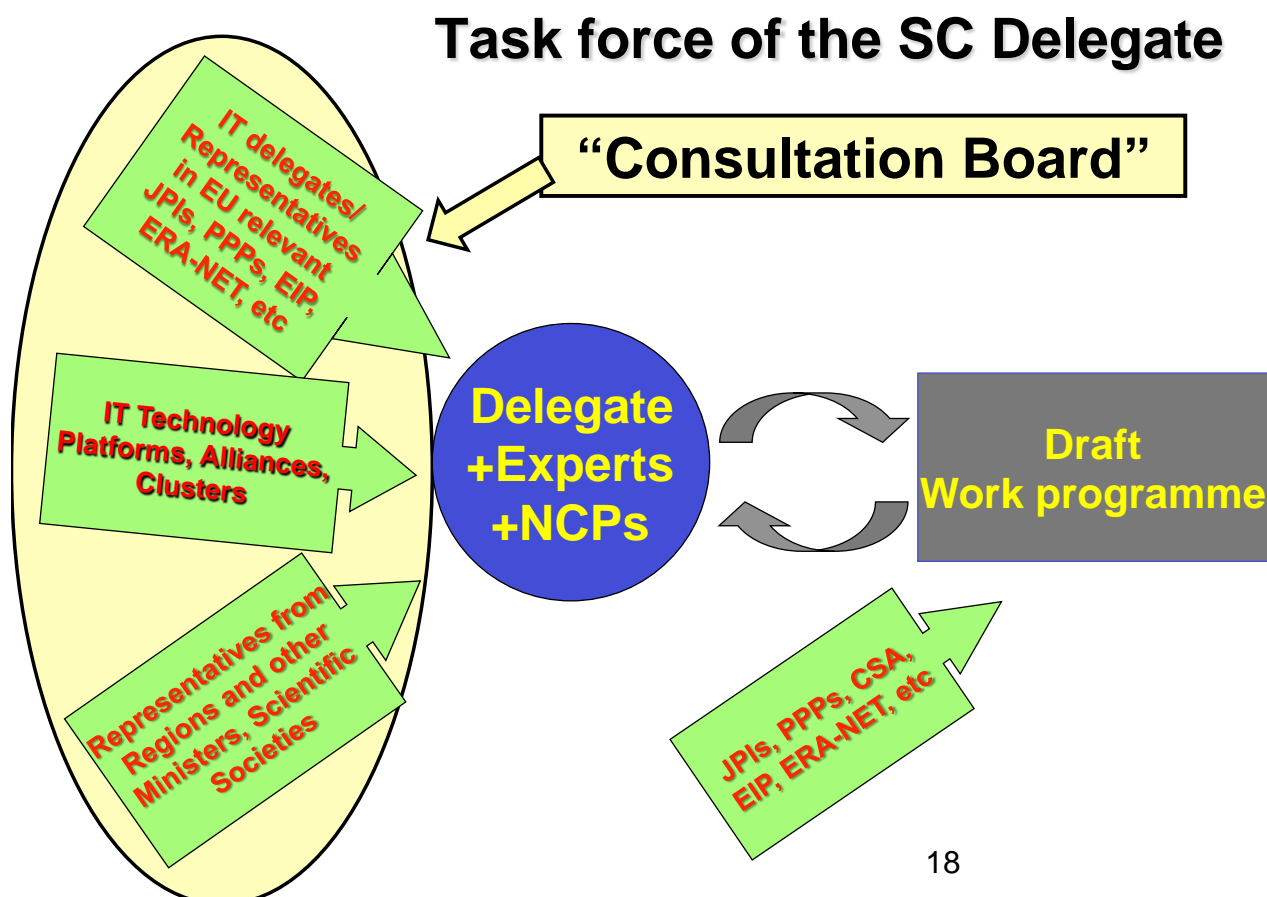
Task force of the SC Delegate

“Consultation Board”

IT delegates/ Representatives in EU relevant JPIs, PPPs, EIP, ERA-NET, etc

IT Technology Platforms, Alliances, Clusters

Representatives from Regions and other Ministers, Scientific Societies

Delegate +Experts +NCPs

Draft Work programme

JPIs, PPPs, CSA, EIP, ERA-NET, etc

18